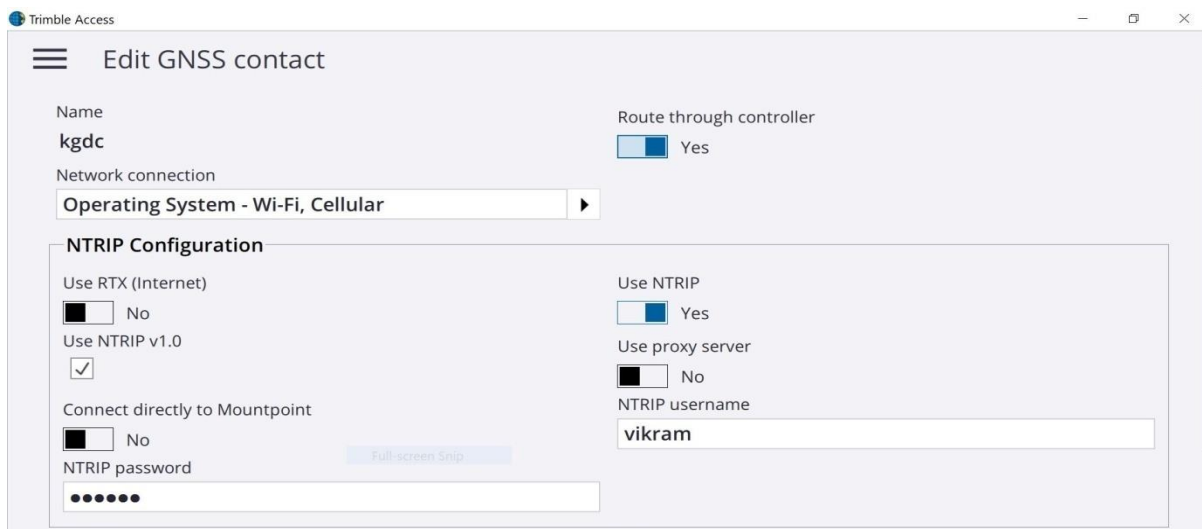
Trimble Access

Edit GNSS contact

Name
kgdc

Route through controller
Yes

Network connection
Operating System - Wi-Fi, Cellular

NTRIP Configuration

Use RTX (Internet)
No

Use NTRIP
Yes

Use NTRIP v1.0

Use proxy server
No

Connect directly to Mountpoint
No

NTRIP username
vikram

Full-screen Snip

NTRIP password
••••••